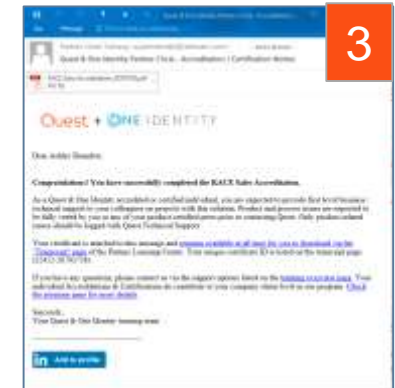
3

Quest & One Identity Partner Circle - Accreditation / Certification Notice

Quest + ONE IDENTITY

Dear Ashley Brandon,

Congratulations! You have successfully completed the KACE Sales Accreditation.

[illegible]

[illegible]

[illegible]

Sincerely,
Your Quest & One Identity training team

in Add to profile